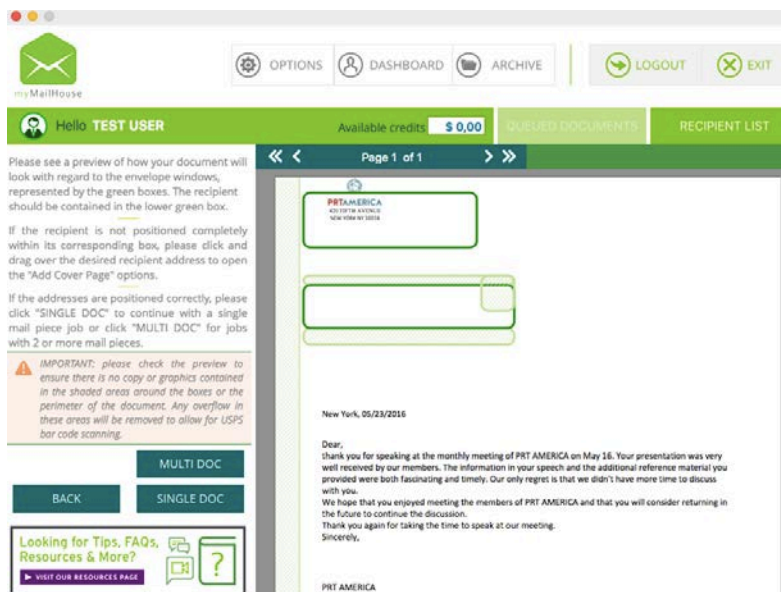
myMailHouse

OPTIONS DASHBOARD ARCHIVE

LOGOUT EXIT

Hello TEST USER

Available credits $ 0,00

QUEUED DOCUMENTS

RECIPIENT LIST

Please see a preview of how your document will look with regard to the envelope windows, represented by the green boxes. The recipient should be contained in the lower green box.

If the recipient is not positioned completely within its corresponding box, please click and drag over the desired recipient address to open the "Add Cover Page" options.

If the addresses are positioned correctly, please click "SINGLE DOC" to continue with a single mail piece job or click "MULTI DOC" for jobs with 2 or more mail pieces.

IMPORTANT: please check the preview to ensure there is no copy or graphics contained in the shaded areas around the boxes or the perimeter of the document. Any overflow in these areas will be removed to allow for USPS bar code scanning.

MULTI DOC

BACK

SINGLE DOC

Looking for Tips, FAQs, Resources & More?

VISIT OUR RESOURCES PAGE

Page 1 of 1

PRTAMERICA
420 FIFTH AVENUE
NEW YORK NY 10018

New York, 05/23/2016

Dear,
thank you for speaking at the monthly meeting of PRT AMERICA on May 16. Your presentation was very well received by our members. The information in your speech and the additional reference material you provided were both fascinating and timely. Our only regret is that we didn't have more time to discuss with you.
We hope that you enjoyed meeting the members of PRT AMERICA and that you will consider returning in the future to continue the discussion.
Thank you again for taking the time to speak at our meeting.
Sincerely,

PRT AMERICA